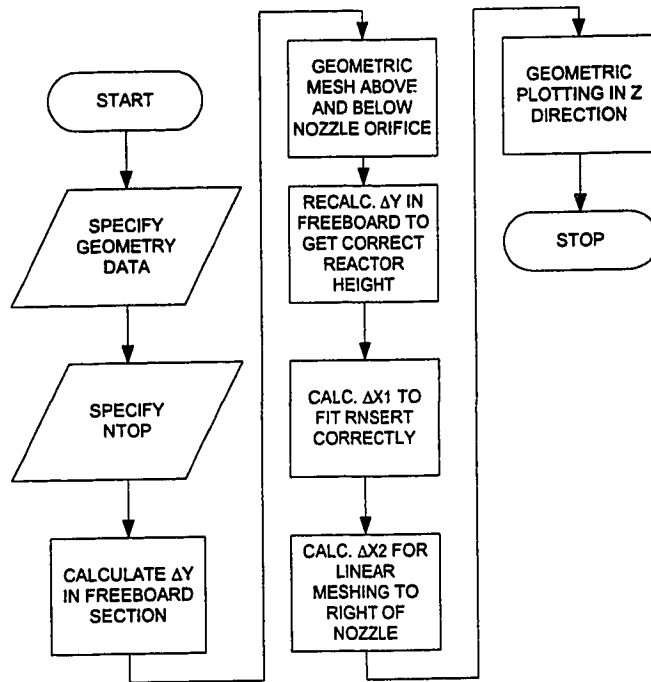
START

SPECIFY GEOMETRY DATA

SPECIFY NTOP

CALCULATE ΔY IN FREEBOARD SECTION

GEOMETRIC MESH ABOVE AND BELOW NOZZLE ORIFICE

RECALC. ΔY IN FREEBOARD TO GET CORRECT REACTOR HEIGHT

CALC. ΔX1 TO FIT RNSERT CORRECTLY

CALC. ΔX2 FOR LINEAR MESHING TO RIGHT OF NOZZLE

GEOMETRIC PLOTTING IN Z DIRECTION

STOP